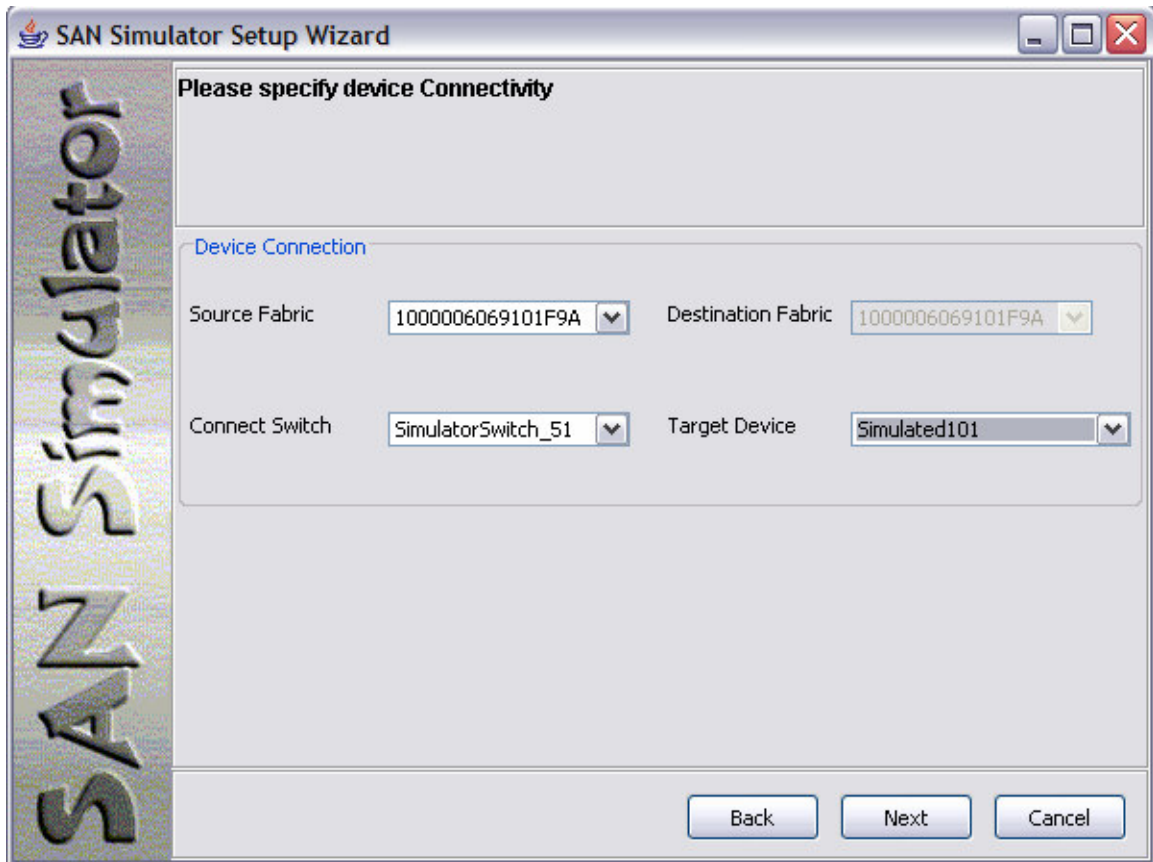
SAN Simulator Setup Wizard

SAN Simulator

Please specify device Connectivity

Device Connection

Source Fabric 1000006069101F9A

Destination Fabric 1000006069101F9A

Connect Switch SimulatorSwitch_51

Target Device Simulated101

Back Next Cancel